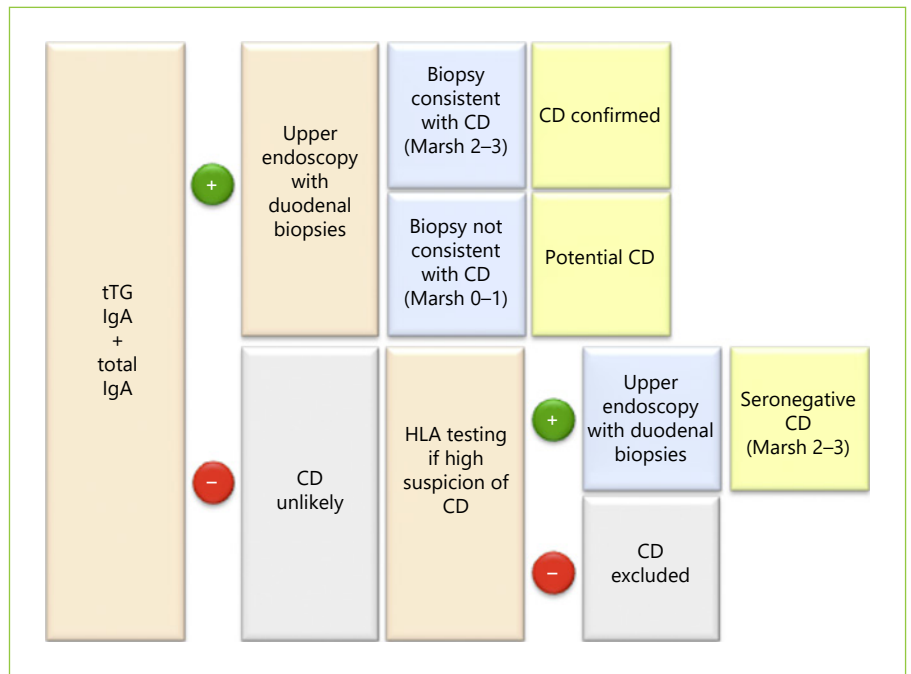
tTG IgA + total IgA

+

Upper endoscopy with duodenal biopsies

Biopsy consistent with CD (Marsh 2–3)

CD confirmed

Biopsy not consistent with CD (Marsh 0–1)

Potential CD

–

CD unlikely

HLA testing if high suspicion of CD

+

Upper endoscopy with duodenal biopsies

Seronegative CD (Marsh 2–3)

–

CD excluded